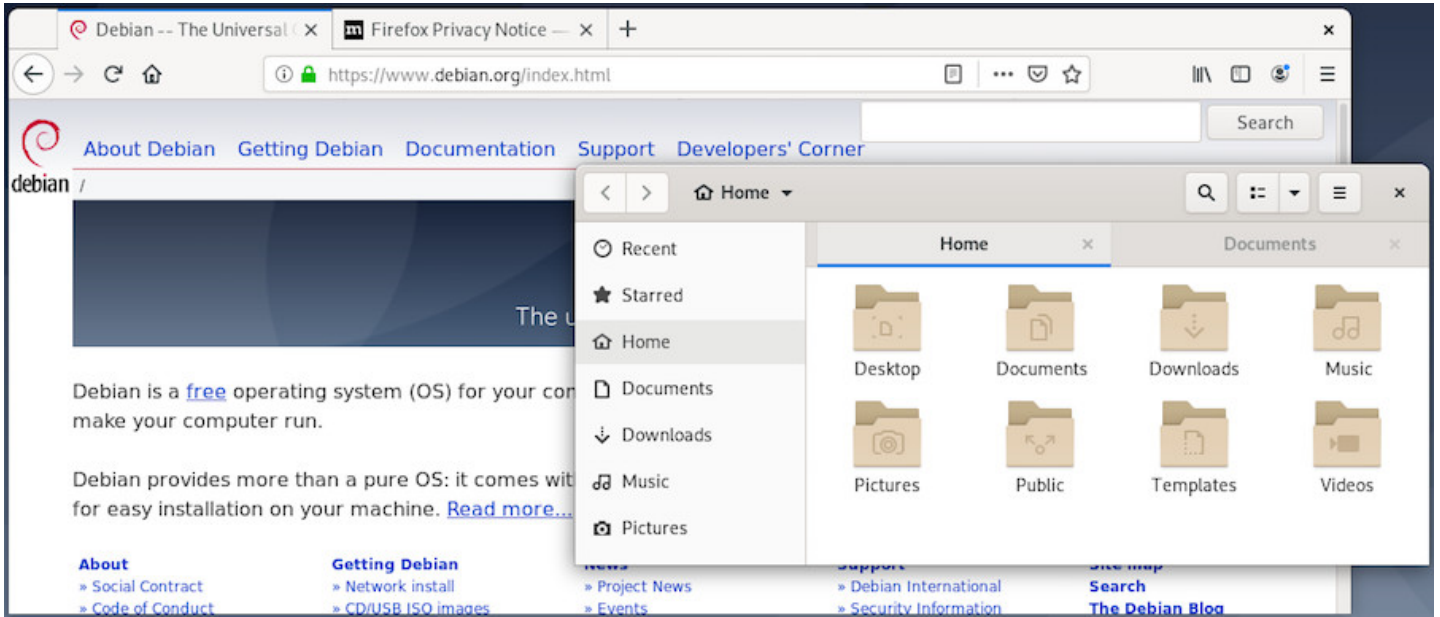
Debian -- The Universal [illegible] ×
Firefox Privacy Notice — ×
+
×

https://www.debian.org/index.html

Search

debian /

About Debian Getting Debian Documentation Support Developers' Corner

The u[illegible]

Debian is a free operating system (OS) for your con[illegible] make your computer run.

Debian provides more than a pure OS: it comes wit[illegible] for easy installation on your machine. Read more...

About
» Social Contract
» Code of Conduct

Getting Debian
» Network install
» CD/USB ISO images

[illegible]
» Project News
» Events

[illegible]
» Debian International
» Security Information

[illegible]
Search
The Debian Blog

Home

Recent
Starred
Home
Documents
Downloads
Music
Pictures

Home ×
Documents ×

Desktop
Documents
Downloads
Music
Pictures
Public
Templates
Videos